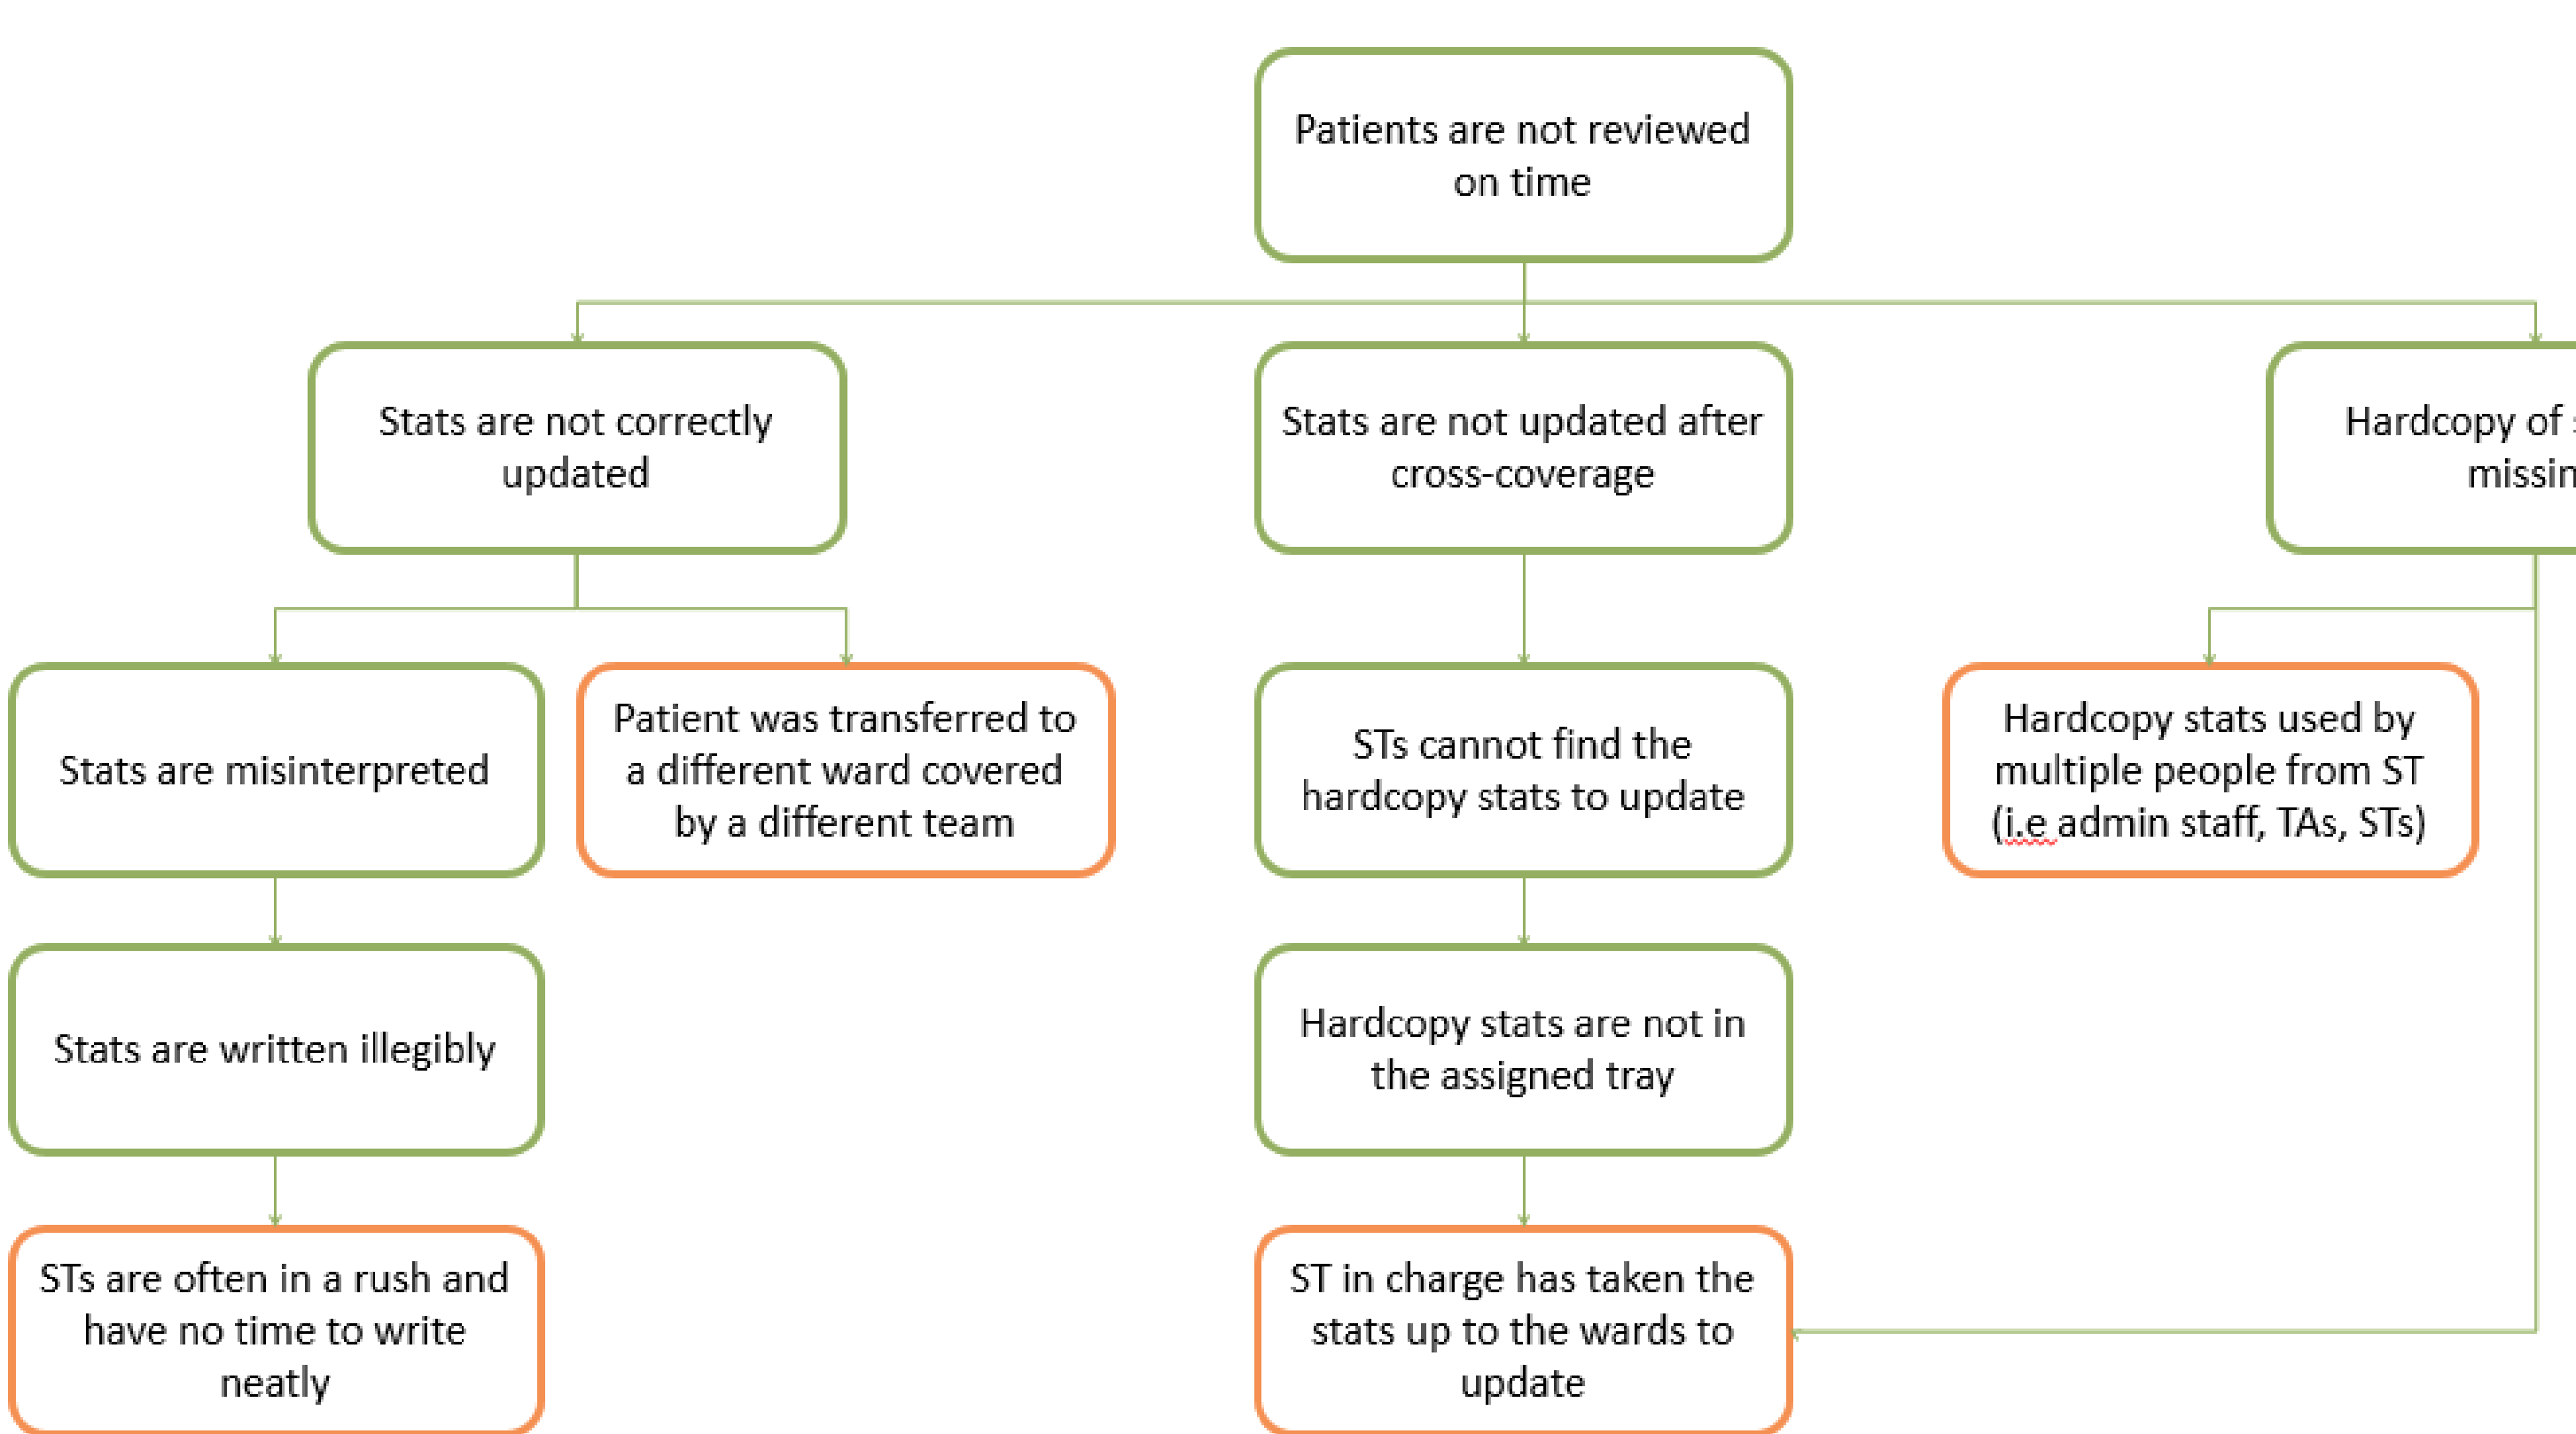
Patients are not reviewed on time

Stats are not correctly updated

Stats are not updated after cross-coverage

Hardcopy of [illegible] missin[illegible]

Stats are misinterpreted

Patient was transferred to a different ward covered by a different team

STs cannot find the hardcopy stats to update

Hardcopy stats used by multiple people from ST (i.e admin staff, TAs, STs)

Stats are written illegibly

Hardcopy stats are not in the assigned tray

STs are often in a rush and have no time to write neatly

ST in charge has taken the stats up to the wards to update